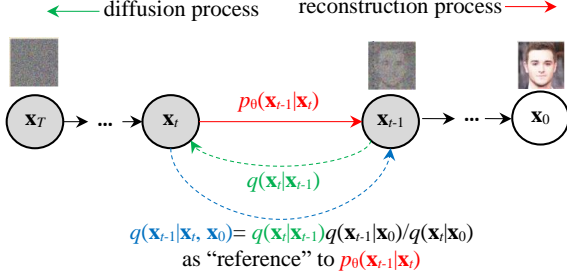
diffusion process

reconstruction process

$\mathbf{x}_T$ ... $\mathbf{x}_t$ $p_\theta(\mathbf{x}_{t-1}|\mathbf{x}_t)$ $\mathbf{x}_{t-1}$ ... $\mathbf{x}_0$

$q(\mathbf{x}_t|\mathbf{x}_{t-1})$

$q(\mathbf{x}_{t-1}|\mathbf{x}_t, \mathbf{x}_0) = q(\mathbf{x}_t|\mathbf{x}_{t-1})q(\mathbf{x}_{t-1}|\mathbf{x}_0)/q(\mathbf{x}_t|\mathbf{x}_0)$

as “reference” to $p_\theta(\mathbf{x}_{t-1}|\mathbf{x}_t)$